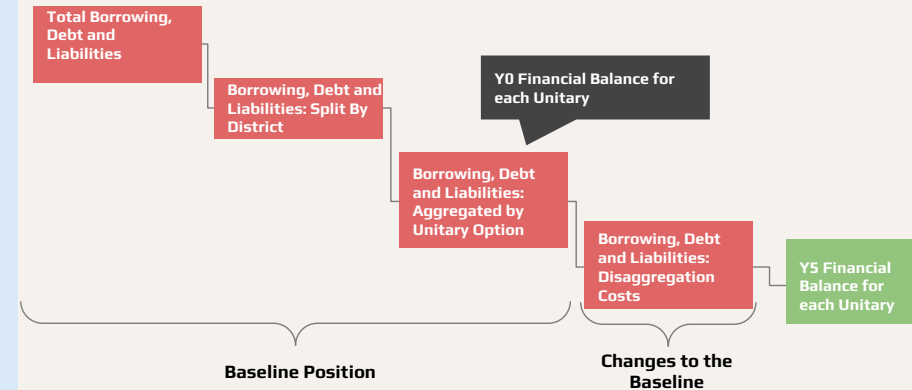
Total Borrowing, Debt and Liabilities

Borrowing, Debt and Liabilities: Split By District

Y0 Financial Balance for each Unitary

Borrowing, Debt and Liabilities: Aggregated by Unitary Option

Borrowing, Debt and Liabilities: Disaggregation Costs

Y5 Financial Balance for each Unitary

Baseline Position

Changes to the Baseline